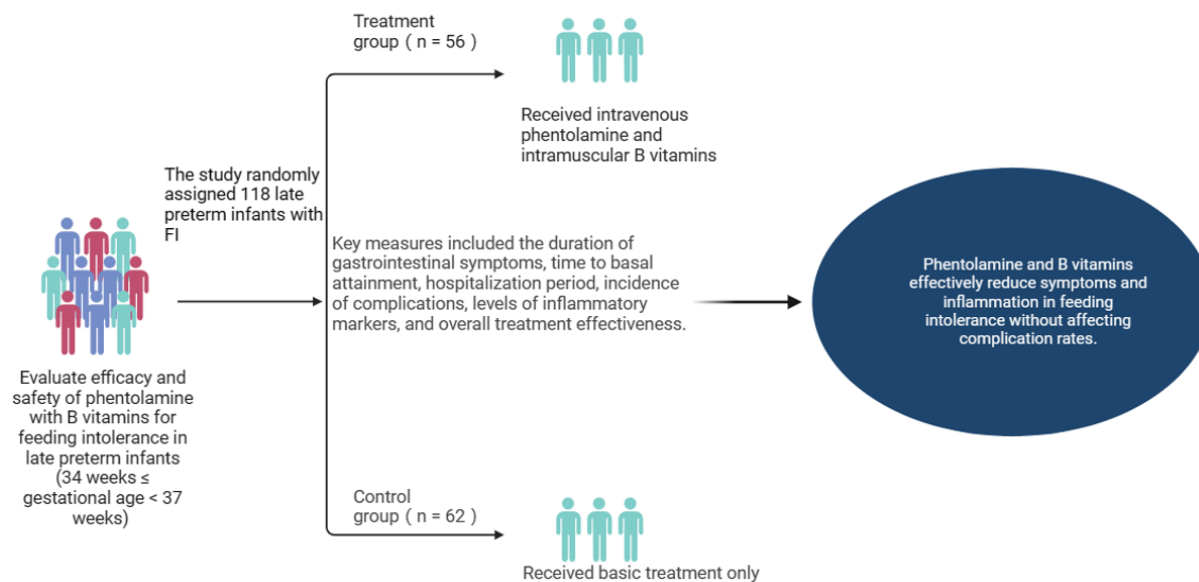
Treatment group（n = 56）

Received intravenous phentolamine and intramuscular B vitamins

The study randomly assigned 118 late preterm infants with FI

Key measures included the duration of gastrointestinal symptoms, time to basal attainment, hospitalization period, incidence of complications, levels of inflammatory markers, and overall treatment effectiveness.

Phentolamine and B vitamins effectively reduce symptoms and inflammation in feeding intolerance without affecting complication rates.

Evaluate efficacy and safety of phentolamine with B vitamins for feeding intolerance in late preterm infants (34 weeks ≤ gestational age < 37 weeks)

Control group（n = 62）

Received basic treatment only